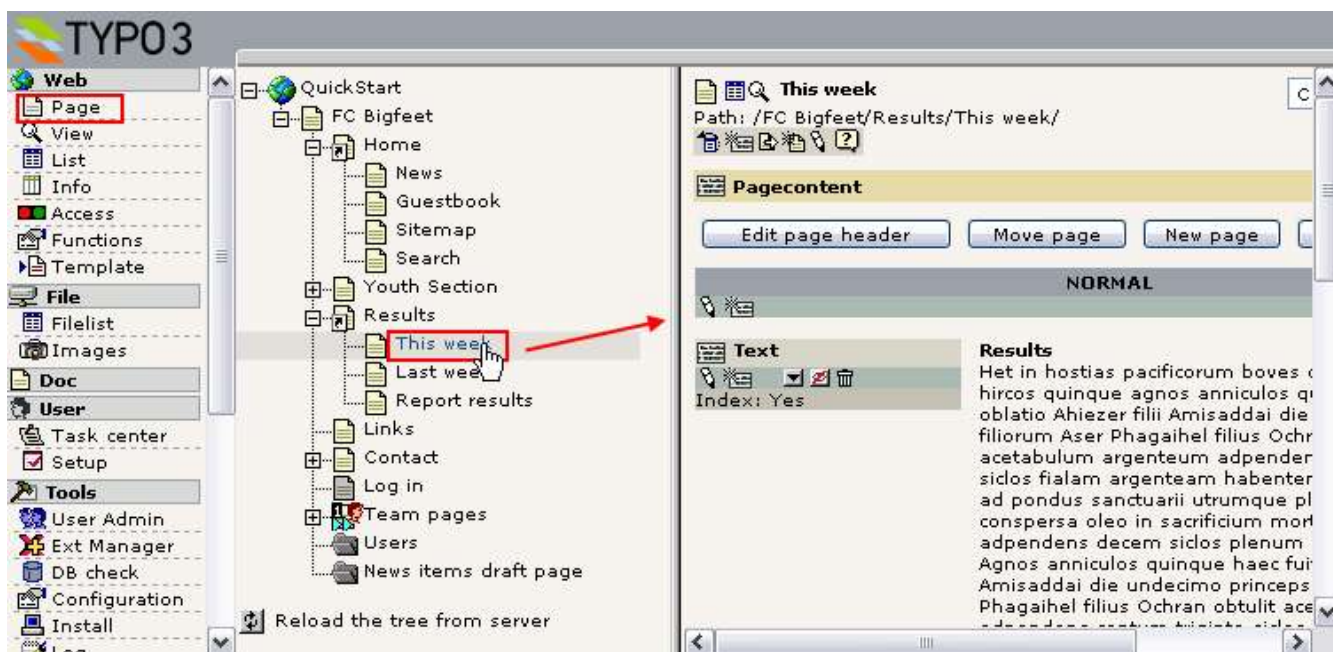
TYPO3

Web
Page
View
List
Info
Access
Functions
Template
File
Filelist
Images
Doc
User
Task center
Setup
Tools
User Admin
Ext Manager
DB check
Configuration
Install

QuickStart
FC Bigfeet
Home
News
Guestbook
Sitemap
Search
Youth Section
Results
This week
Last wee
Report results
Links
Contact
Log in
Team pages
Users
News items draft page

Reload the tree from server

This week
Path: /FC Bigfeet/Results/This week/

Pagecontent

Edit page header
Move page
New page

NORMAL

Text
Index: Yes

Results
Het in hostias pacificorum boves
hircos quinque agnos anniculos q
oblatio Ahiezer filii Amisaddai die
filiorum Aser Phagaihel filius Ochr
acetabulum argenteum adpender
siclos fialam argenteam habenter
ad pondus sanctuarii utrumque pl
conspersa oleo in sacrificium mor
adpendens decem siclos plenum
Agnos anniculos quinque haec fui
Amisaddai die undecimo princeps
Phagaihel filius Ochran obtulit ace
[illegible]